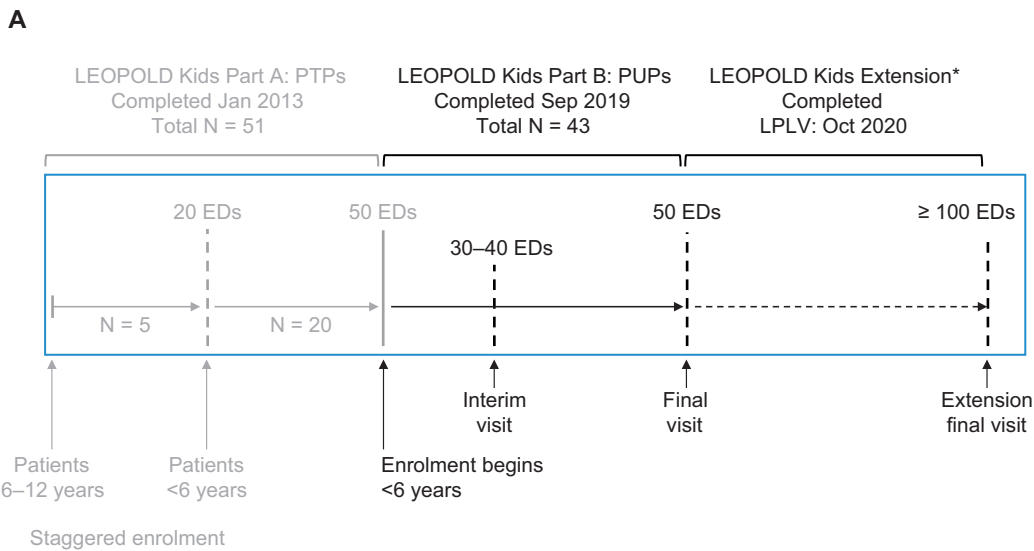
A

LEOPOLD Kids Part A: PTPs
Completed Jan 2013
Total N = 51

LEOPOLD Kids Part B: PUPs
Completed Sep 2019
Total N = 43

LEOPOLD Kids Extension*
Completed
LPLV: Oct 2020

20 EDs

50 EDs

50 EDs

≥ 100 EDs

30–40 EDs

N = 5

N = 20

Interim visit

Final visit

Extension final visit

Patients 6–12 years

Patients <6 years

Enrolment begins <6 years

Staggered enrolment